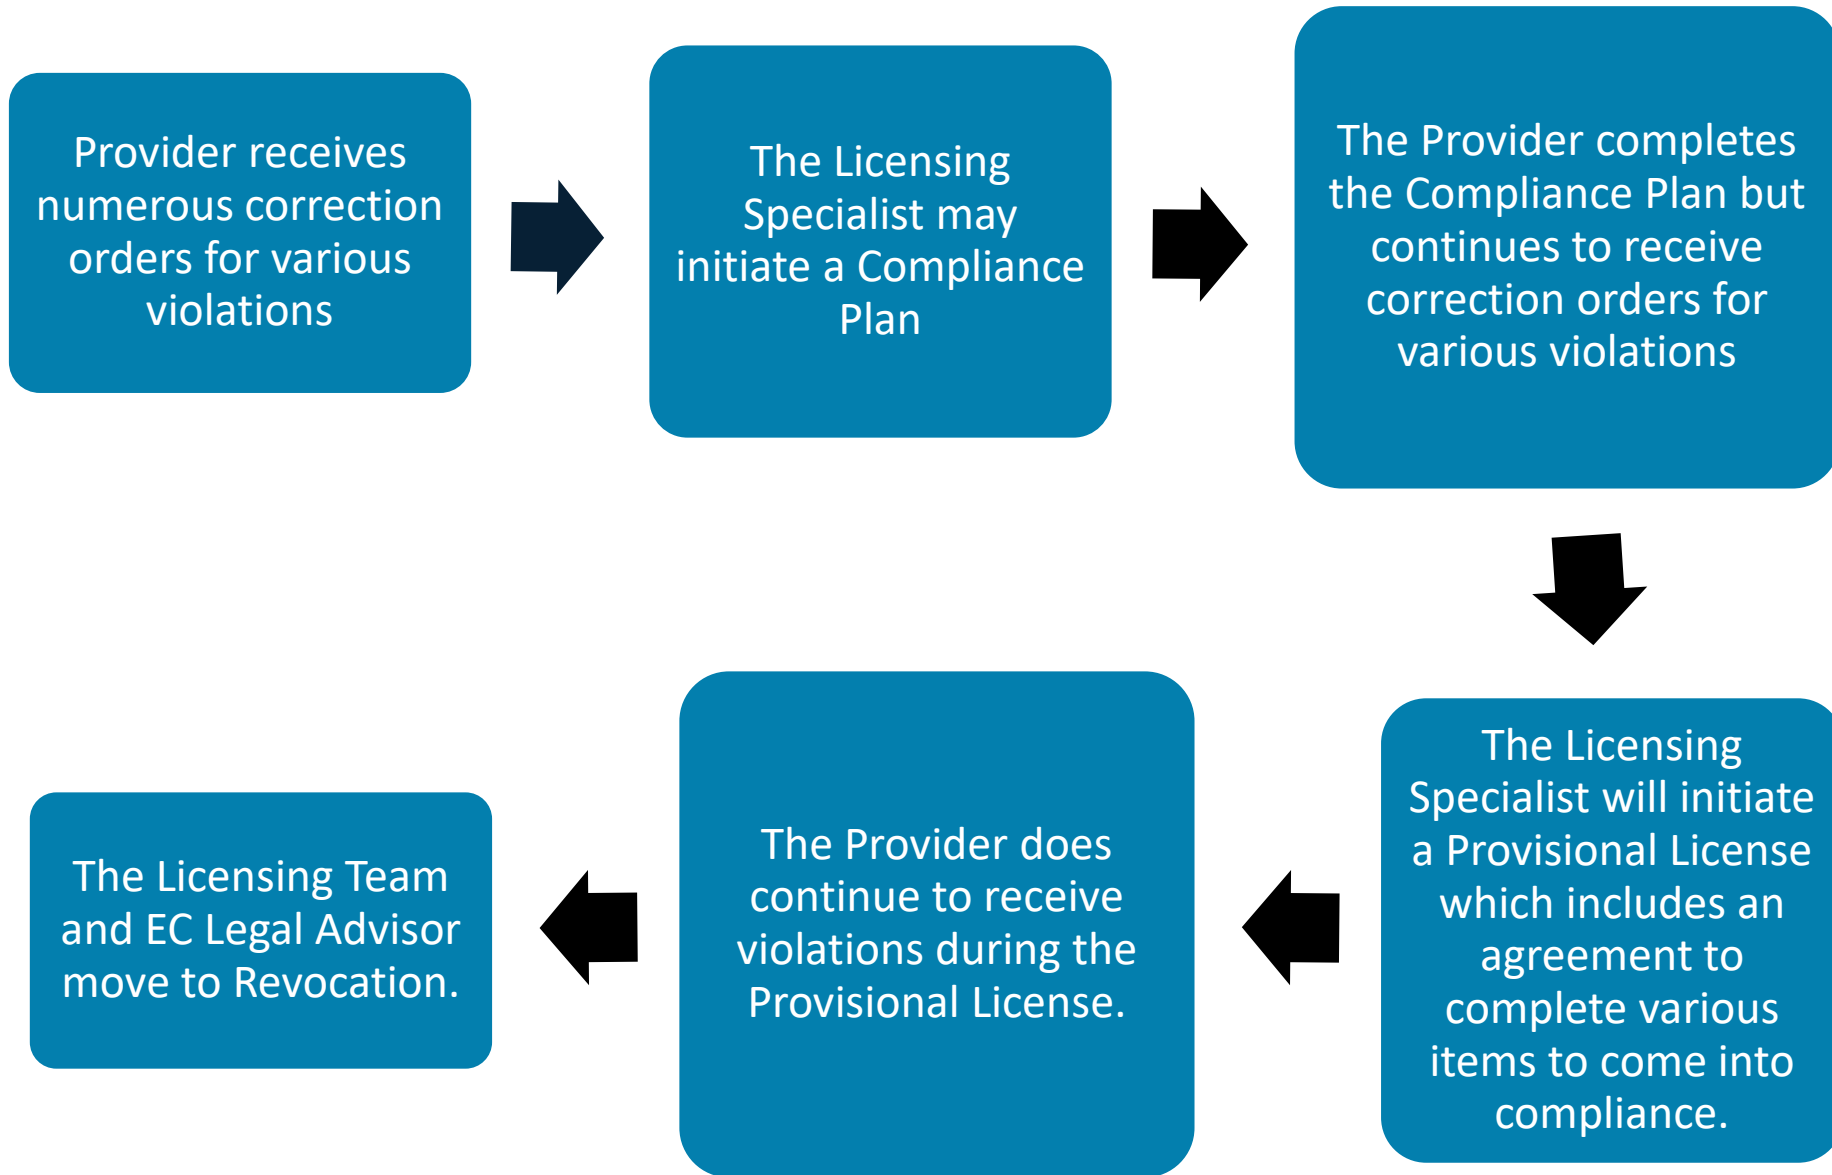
Provider receives numerous correction orders for various violations

The Licensing Specialist may initiate a Compliance Plan

The Provider completes the Compliance Plan but continues to receive correction orders for various violations

The Licensing Specialist will initiate a Provisional License which includes an agreement to complete various items to come into compliance.

The Provider does continue to receive violations during the Provisional License.

The Licensing Team and EC Legal Advisor move to Revocation.